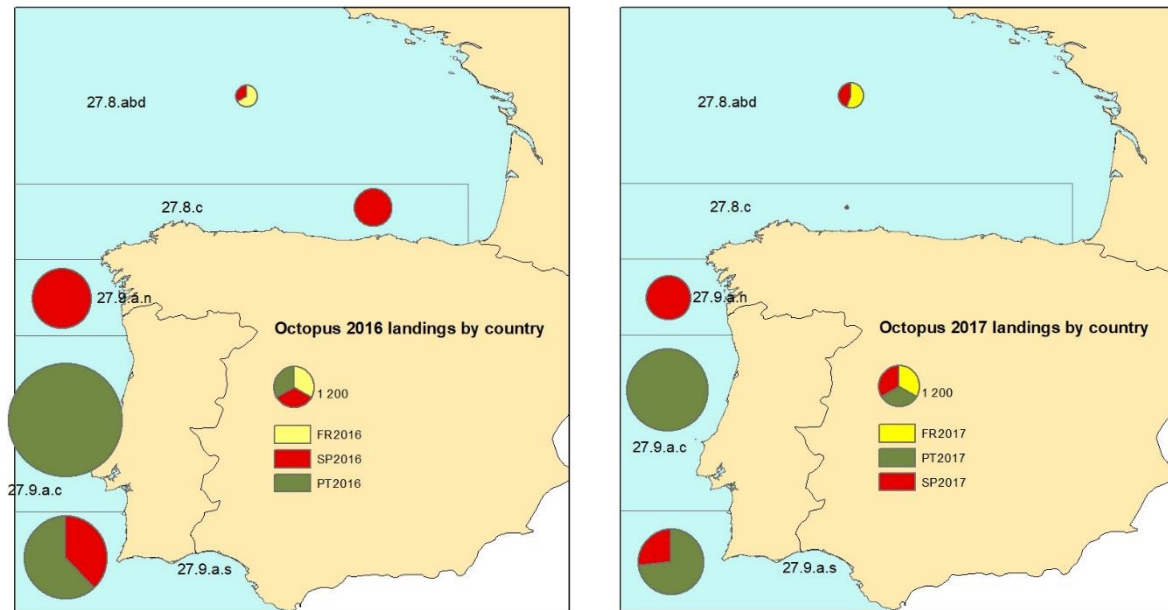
27.8.abd

27.8.c

27.9.a.n

Octopus 2016 landings by country

1 200

FR2016
SP2016
PT2016

27.9.a.c

27.9.a.s

27.8.abd

27.8.c

27.9.a.n

Octopus 2017 landings by country

1 200

FR2017
PT2017
SP2017

27.9.a.c

27.9.a.s